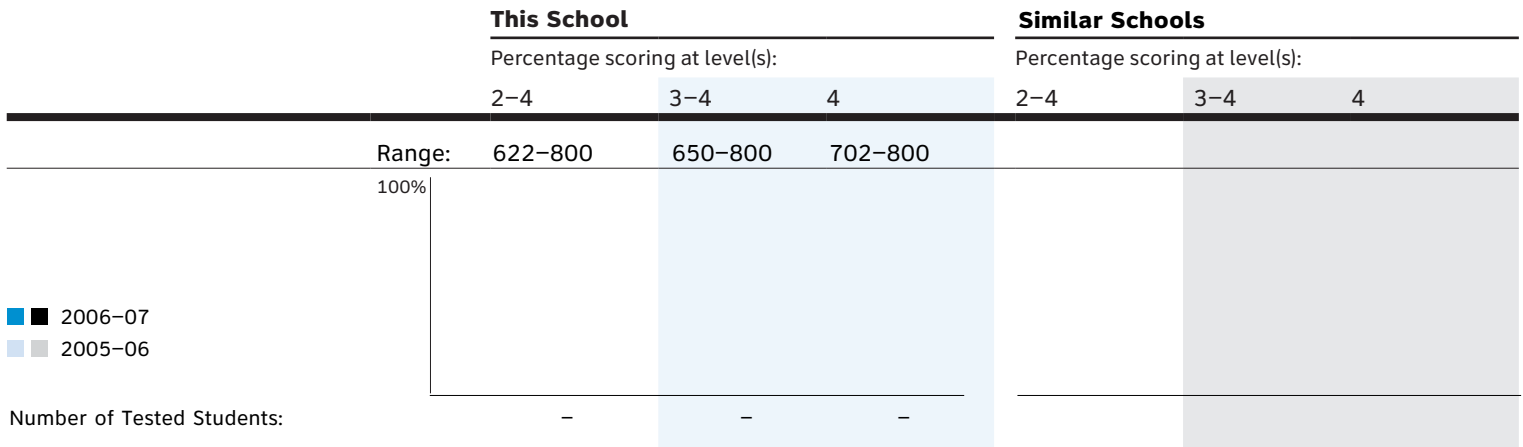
This School

Percentage scoring at level(s):

| | 2–4 | 3–4 | 4 |
|---|---|---|---|
| Range: | 622–800 | 650–800 | 702–800 |

Similar Schools

Percentage scoring at level(s):

| 2–4 | 3–4 | 4 |
|---|---|---|

100%

2006–07
2005–06

| Number of Tested Students: | – | – | – |
|---|---|---|---|